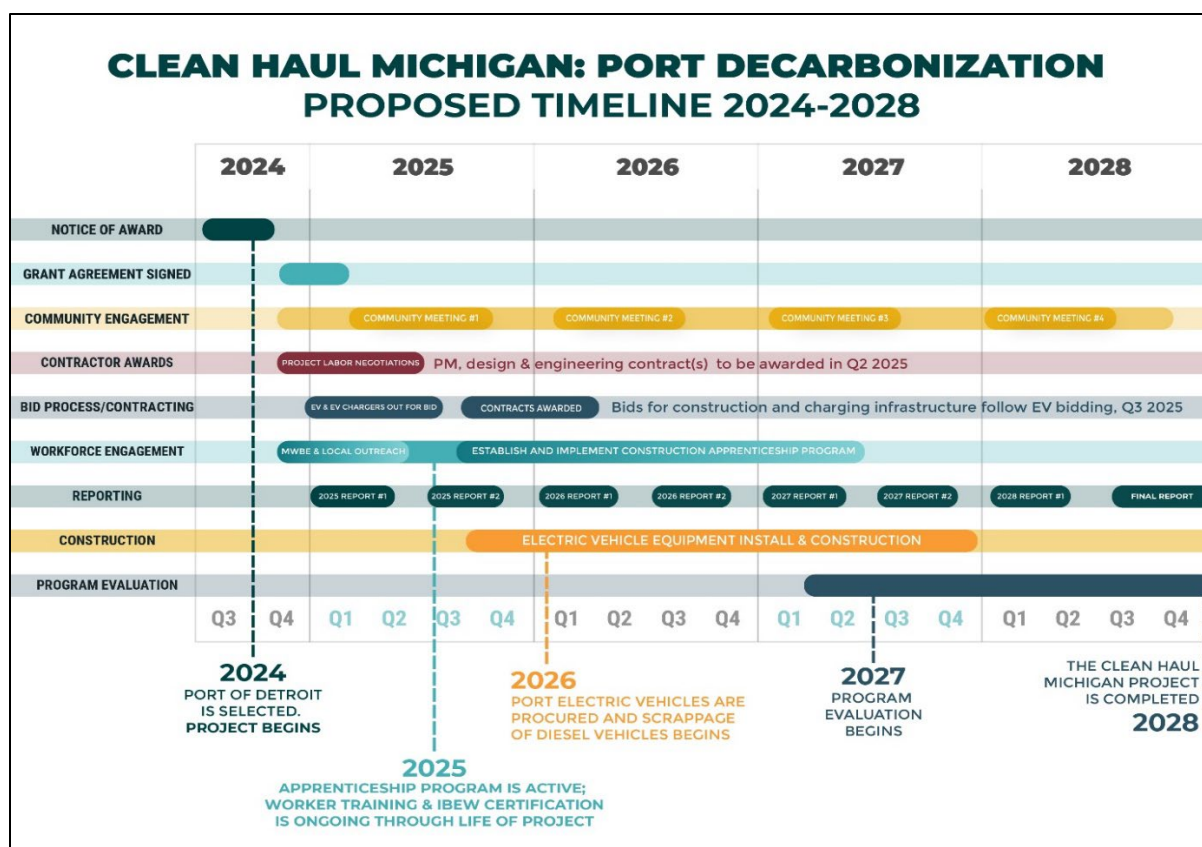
CLEAN HAUL MICHIGAN: PORT DECARBONIZATION
PROPOSED TIMELINE 2024-2028

2024 2025 2026 2027 2028

NOTICE OF AWARD

GRANT AGREEMENT SIGNED

COMMUNITY ENGAGEMENT
COMMUNITY MEETING #1 COMMUNITY MEETING #2 COMMUNITY MEETING #3 COMMUNITY MEETING #4

CONTRACTOR AWARDS
PROJECT LABOR NEGOTIATIONS PM, design & engineering contract(s) to be awarded in Q2 2025

BID PROCESS/CONTRACTING
EV & EV CHARGERS OUT FOR BID CONTRACTS AWARDED Bids for construction and charging infrastructure follow EV bidding, Q3 2025

WORKFORCE ENGAGEMENT
MWBE & LOCAL OUTREACH ESTABLISH AND IMPLEMENT CONSTRUCTION APPRENTICESHIP PROGRAM

REPORTING
2025 REPORT #1 2025 REPORT #2 2026 REPORT #1 2026 REPORT #2 2027 REPORT #1 2027 REPORT #2 2028 REPORT #1 FINAL REPORT

CONSTRUCTION
ELECTRIC VEHICLE EQUIPMENT INSTALL & CONSTRUCTION

PROGRAM EVALUATION

Q3 Q4 Q1 Q2 Q3 Q4 Q1 Q2 Q3 Q4 Q1 Q2 Q3 Q4 Q1 Q2 Q3 Q4

2024
PORT OF DETROIT IS SELECTED.
PROJECT BEGINS

2026
PORT ELECTRIC VEHICLES ARE PROCURED AND SCRAPPAGE OF DIESEL VEHICLES BEGINS

2027
PROGRAM EVALUATION BEGINS

THE CLEAN HAUL MICHIGAN PROJECT IS COMPLETED
2028

2025
APPRENTICESHIP PROGRAM IS ACTIVE; WORKER TRAINING & IBEW CERTIFICATION IS ONGOING THROUGH LIFE OF PROJECT